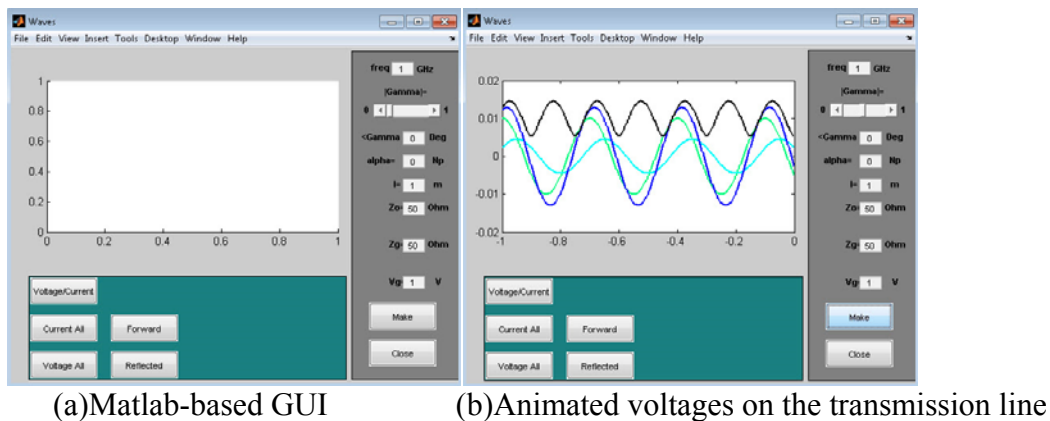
Waves

File Edit View Insert Tools Desktop Window Help

1
0.8
0.6
0.4
0.2
0
0 0.2 0.4 0.6 0.8 1

freq 1 GHz
|Gamma|=
0 1
<Gamma 0 Deg
alpha= 0 Np
l= 1 m
Zo= 50 Ohm
Zg= 50 Ohm
Vg= 1 V

Voltage/Current
Current All
Forward
Voltage All
Reflected
Make
Close

Waves

File Edit View Insert Tools Desktop Window Help

0.02
0.01
0
-0.01
-0.02
-1 -0.8 -0.6 -0.4 -0.2 0

freq 1 GHz
|Gamma|=
0 1
<Gamma 0 Deg
alpha= 0 Np
l= 1 m
Zo= 50 Ohm
Zg= 50 Ohm
Vg= 1 V

Voltage/Current
Current All
Forward
Voltage All
Reflected
Make
Close

(a)Matlab-based GUI (b)Animated voltages on the transmission line